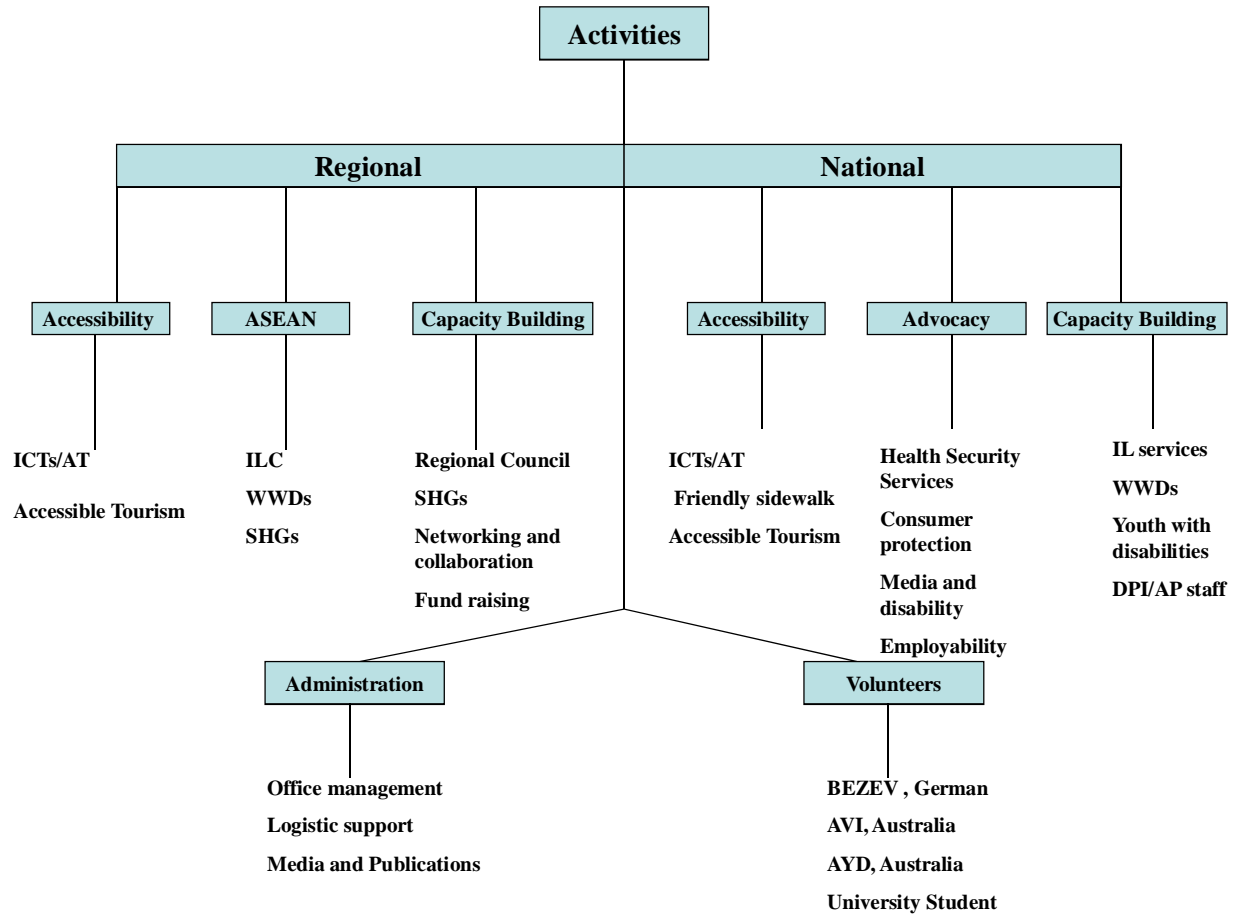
Activities

Regional

National

Accessibility

ICTs/AT

Accessible Tourism

ASEAN

ILC

WWDs

SHGs

Capacity Building

Regional Council

SHGs

Networking and collaboration

Fund raising

Accessibility

ICTs/AT

Friendly sidewalk

Accessible Tourism

Advocacy

Health Security Services

Consumer protection

Media and disability

Employability

Capacity Building

IL services

WWDs

Youth with disabilities

DPI/AP staff

Administration

Office management

Logistic support

Media and Publications

Volunteers

BEZEV , German

AVI, Australia

AYD, Australia

University Student